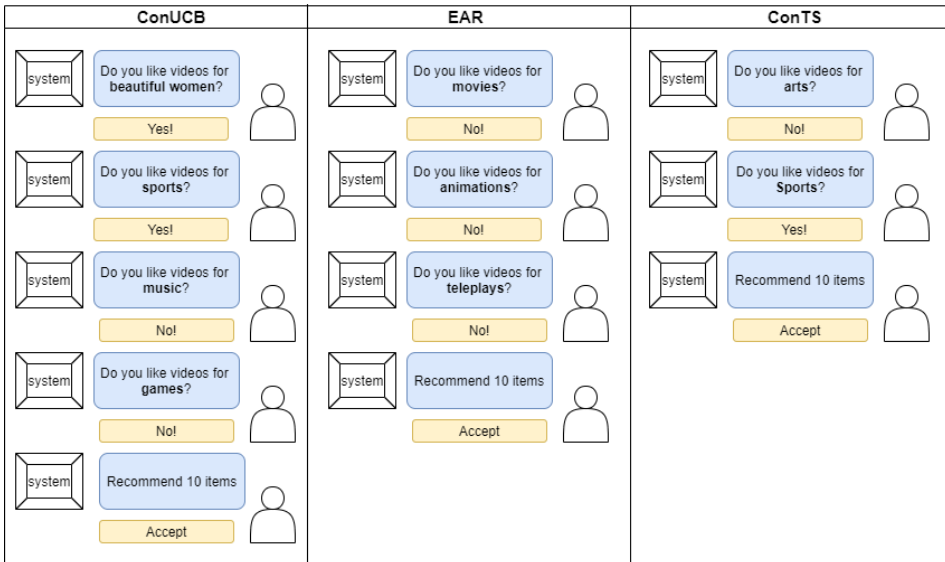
ConUCB

system
Do you like videos for **beautiful women**?
Yes!

system
Do you like videos for **sports**?
Yes!

system
Do you like videos for **music**?
No!

system
Do you like videos for **games**?
No!

system
Recommend 10 items
Accept

EAR

system
Do you like videos for **movies**?
No!

system
Do you like videos for **animations**?
No!

system
Do you like videos for **teleplays**?
No!

system
Recommend 10 items
Accept

ConTS

system
Do you like videos for **arts**?
No!

system
Do you like videos for **Sports**?
Yes!

system
Recommend 10 items
Accept